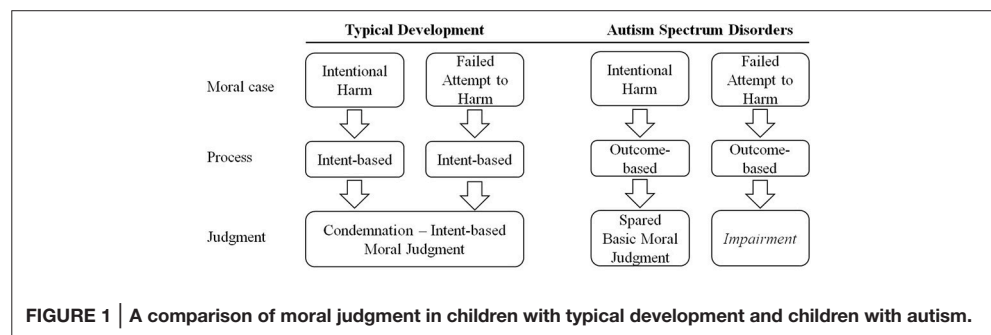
Typical Development

Autism Spectrum Disorders

Moral case

Intentional Harm

Failed Attempt to Harm

Intentional Harm

Failed Attempt to Harm

Process

Intent-based

Intent-based

Outcome-based

Outcome-based

Judgment

Condemnation – Intent-based Moral Judgment

Spared Basic Moral Judgment

*Impairment*

**FIGURE 1 | A comparison of moral judgment in children with typical development and children with autism.**